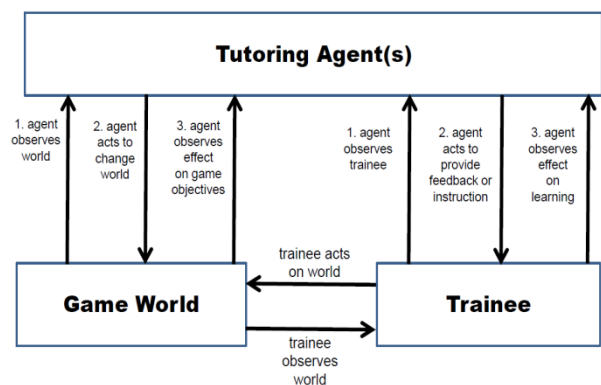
Tutoring Agent(s)

1. agent observes world

2. agent acts to change world

3. agent observes effect on game objectives

1. agent observes trainee

2. agent acts to provide feedback or instruction

3. agent observes effect on learning

trainee acts on world

Game World

Trainee

trainee observes world